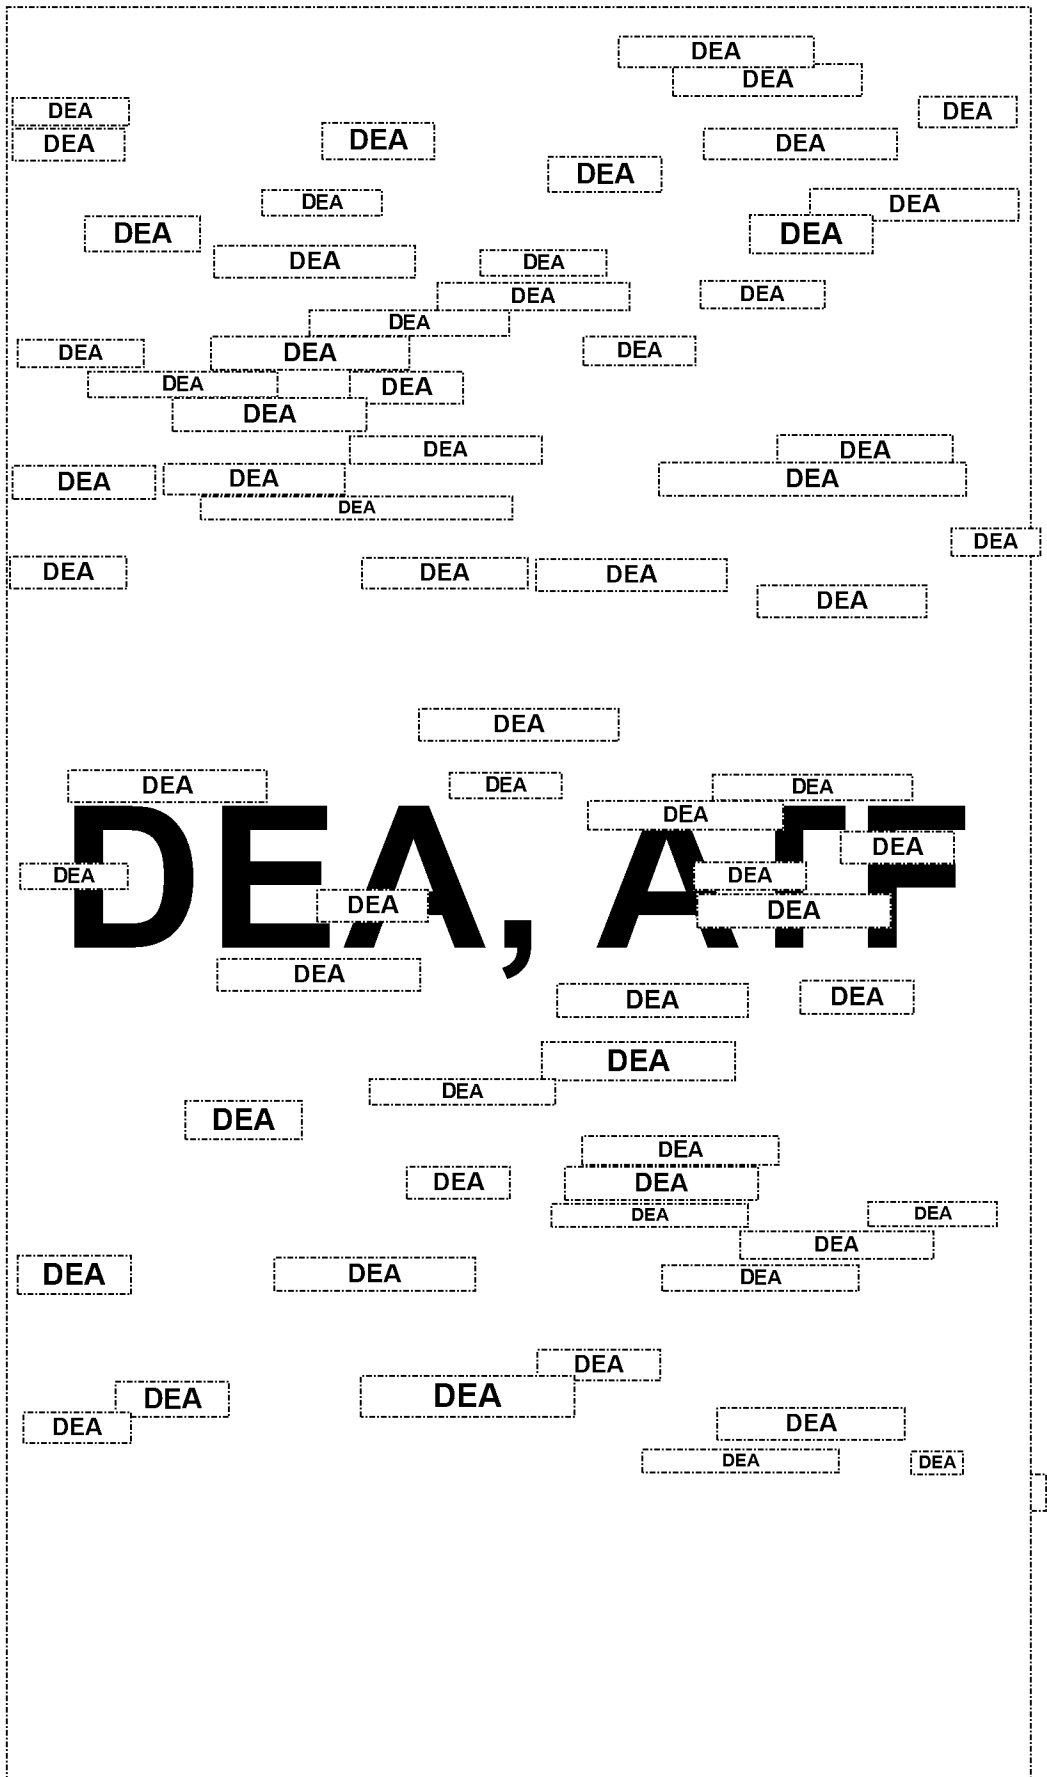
DEA
DEA
DEA
DEA
DEA
DEA
DEA
DEA
DEA
DEA
DEA
DEA
DEA
DEA
DEA
DEA
DEA
DEA
DEA
DEA
DEA
DEA
DEA
DEA
DEA
DEA
DEA
DEA
DEA
DEA
DEA
DEA
DEA
DEA
DEA
DEA
DEA
DEA

DEA, A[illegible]F

DEA
DEA
DEA
DEA
DEA
DEA
DEA
DEA
DEA
DEA
DEA
DEA
DEA
DEA
DEA
DEA
DEA
DEA
DEA
DEA
DEA
DEA
DEA
DEA
DEA
DEA
DEA
DEA